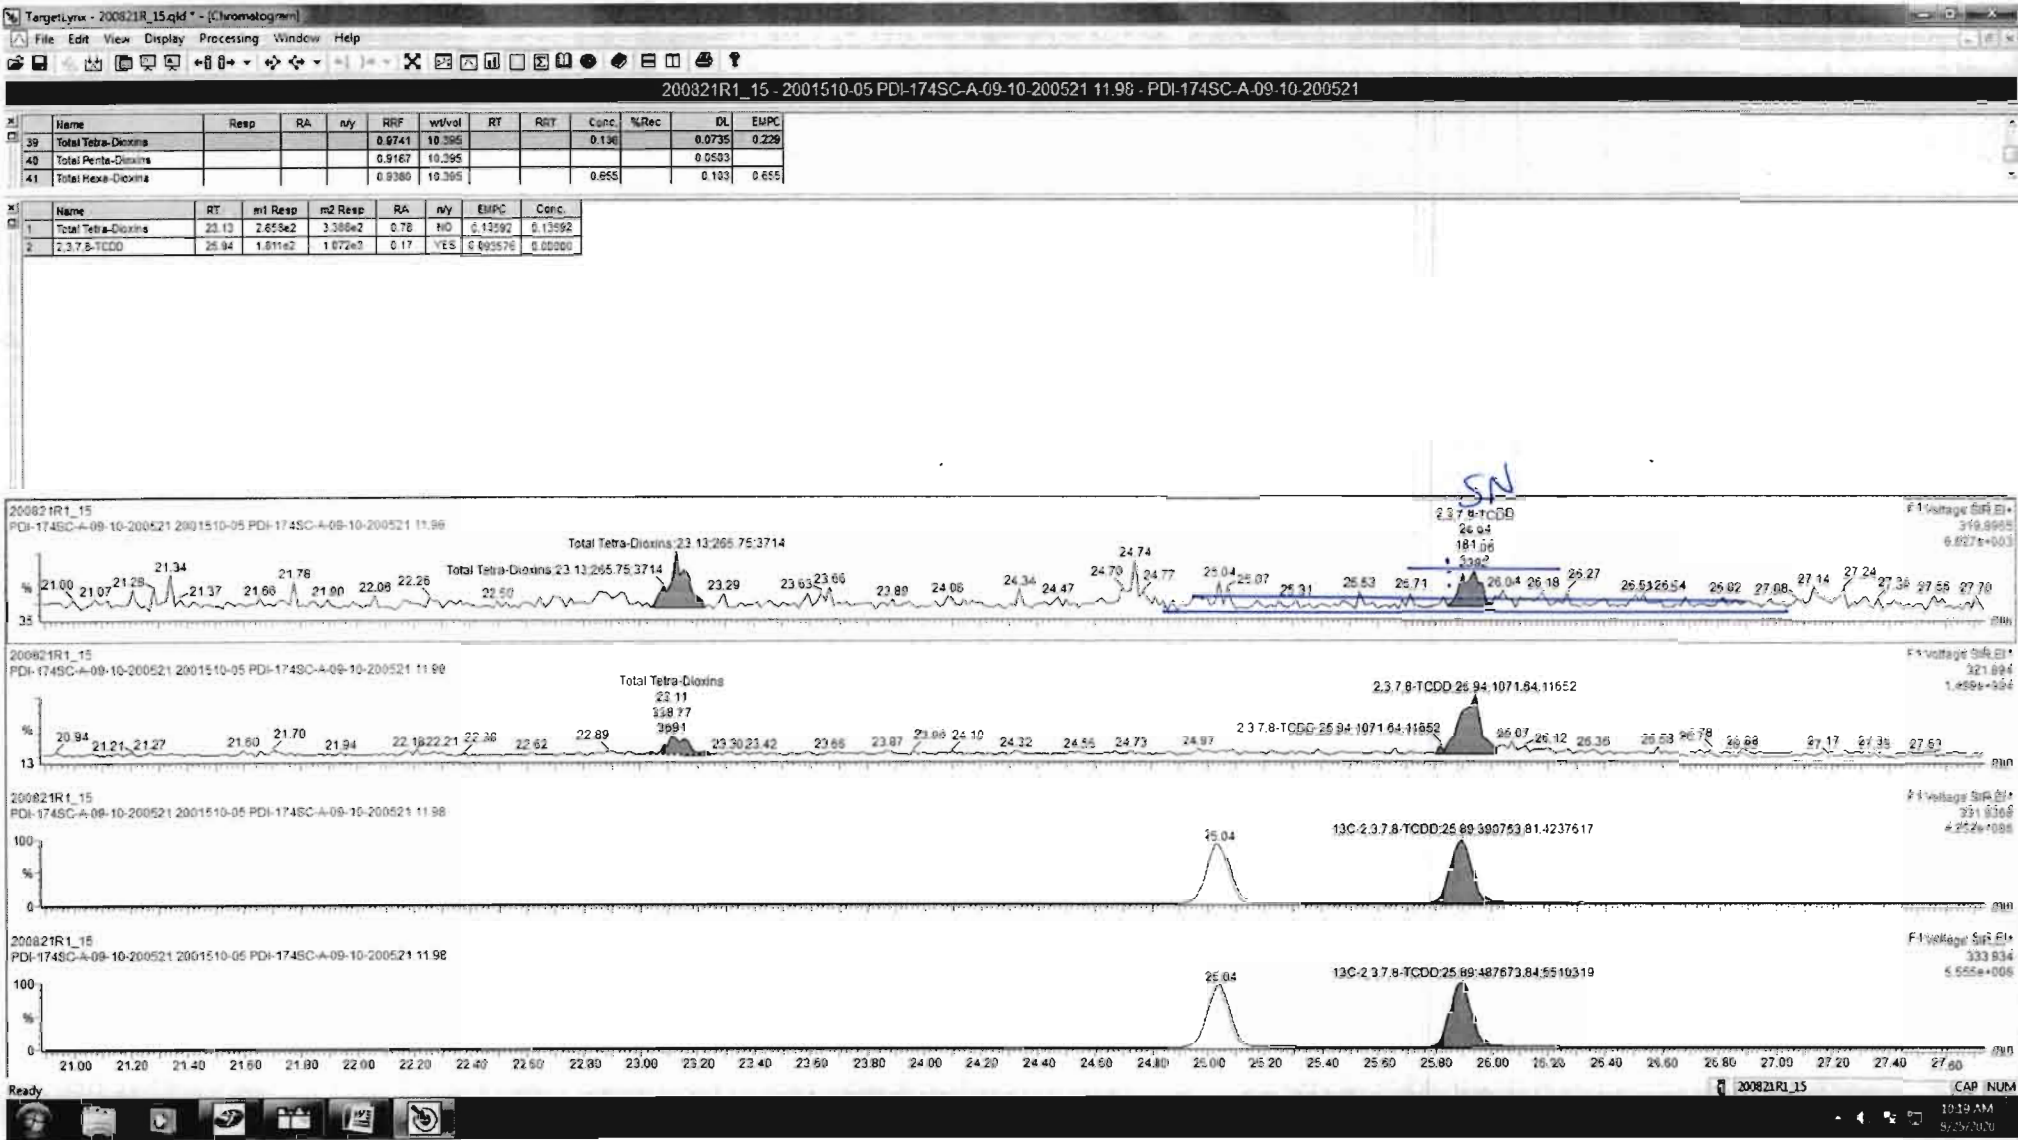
TargetLynx - 200821R_15.qld * - [Chromatogram]

File Edit View Display Processing Window Help

200821R1_15 - 2001510-05 PDI-174SC-A-09-10-200521 11.98 - PDI-174SC-A-09-10-200521

| | Name | Resp | RA | n/y | RRF | wt/vol | RT | RRT | Conc. | %Rec | DL | EMPC |
|---|---|---|---|---|---|---|---|---|---|---|---|---|
| 39 | Total Tetra-Dioxins | | | | 0.9741 | 10.395 | | | 0.136 | | 0.0735 | 0.229 |
| 40 | Total Penta-Dioxins | | | | 0.9167 | 10.395 | | | | | 0.0583 | |
| 41 | Total Hexa-Dioxins | | | | 0.9380 | 10.395 | | | 0.655 | | 0.103 | 0.655 |

| | Name | RT | m1 Resp | m2 Resp | RA | n/y | EMPC | Conc. |
|---|---|---|---|---|---|---|---|---|
| 1 | Total Tetra-Dioxins | 23.13 | 2.658e2 | 3.386e2 | 0.78 | NO | 0.13592 | 0.13592 |
| 2 | 2,3,7,8-TCDD | 25.94 | 1.811e2 | 1.072e3 | 0.17 | YES | 0.093576 | 0.00000 |

SN

200821R1_15
PDI-174SC-A-09-10-200521 2001510-05 PDI-174SC-A-09-10-200521 11.98
F1 Voltage SIR EI+ 319.8965 6.827e+003
Total Tetra-Dioxins 23.13;265.75;3714
Total Tetra-Dioxins 23.13;265.75;3714
2,3,7,8-TCDD 26.04 181.06 3382
% 35
21.00 21.07 21.29 21.34 21.37 21.68 21.76 21.90 22.08 22.26 22.50 23.29 23.63 23.66 23.89 24.06 24.34 24.47 24.70 24.74 24.77 25.04 25.07 25.31 25.53 25.71 26.04 26.18 26.27 26.51 26.54 26.82 27.08 27.14 27.24 27.36 27.56 27.70 min

200821R1_15
PDI-174SC-A-09-10-200521 2001510-05 PDI-174SC-A-09-10-200521 11.98
F1 Voltage SIR EI+ 321.894 1.499e+004
Total Tetra-Dioxins 23.11 358.77 3691
2,3,7,8-TCDD 25.94;1071.64;11652
2,3,7,8-TCDD 25.94;1071.64;11652
% 13
20.94 21.21 21.27 21.60 21.70 21.94 22.18 22.21 22.36 22.62 22.89 23.30 23.42 23.66 23.87 24.06 24.10 24.32 24.56 24.73 24.97 26.07 26.12 26.36 26.63 26.78 26.88 27.17 27.35 27.63 min

200821R1_15
PDI-174SC-A-09-10-200521 2001510-05 PDI-174SC-A-09-10-200521 11.98
F1 Voltage SIR EI+ 331.9368 4.252e+006
25.04
13C-2,3,7,8-TCDD;25.89;390753.81;4237617
100 % 0 min

200821R1_15
PDI-174SC-A-09-10-200521 2001510-05 PDI-174SC-A-09-10-200521 11.98
F1 Voltage SIR EI+ 333.934 5.555e+006
25.04
13C-2,3,7,8-TCDD;25.89;487673.84;5510319
100 % 0
21.00 21.20 21.40 21.60 21.80 22.00 22.20 22.40 22.60 22.80 23.00 23.20 23.40 23.60 23.80 24.00 24.20 24.40 24.60 24.80 25.00 25.20 25.40 25.60 25.80 26.00 26.20 26.40 26.60 26.80 27.00 27.20 27.40 27.60 min

Ready
200821R1_15
CAP NUM
10:19 AM
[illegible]